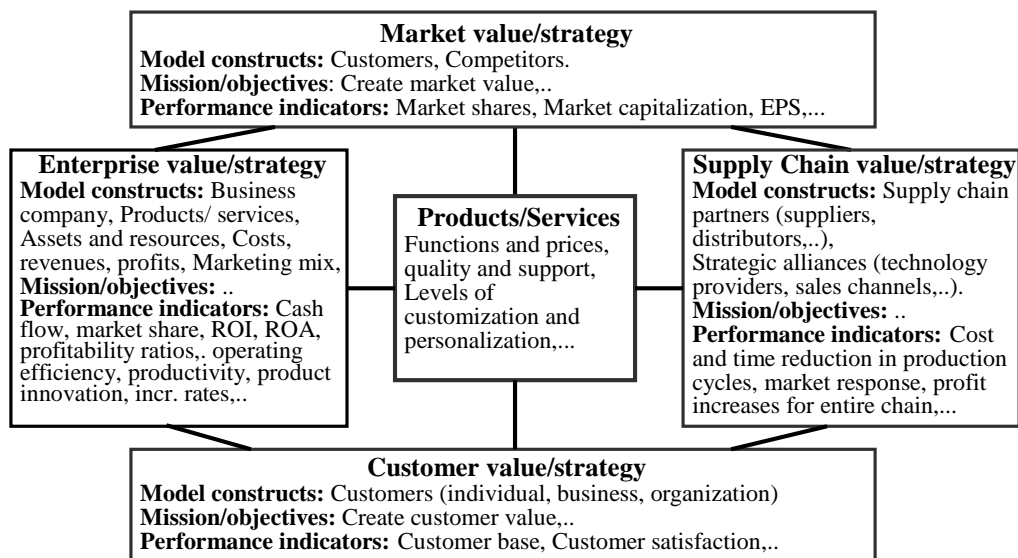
**Market value/strategy**
**Model constructs:** Customers, Competitors.
**Mission/objectives**: Create market value,..
**Performance indicators:** Market shares, Market capitalization, EPS,...

**Enterprise value/strategy**
**Model constructs:** Business company, Products/ services, Assets and resources, Costs, revenues, profits, Marketing mix,
**Mission/objectives:** ..
**Performance indicators:** Cash flow, market share, ROI, ROA, profitability ratios,. operating efficiency, productivity, product innovation, incr. rates,..

**Products/Services**
Functions and prices, quality and support, Levels of customization and personalization,...

**Supply Chain value/strategy**
**Model constructs:** Supply chain partners (suppliers, distributors,..),
Strategic alliances (technology providers, sales channels,..).
**Mission/objectives:** ..
**Performance indicators:** Cost and time reduction in production cycles, market response, profit increases for entire chain,...

**Customer value/strategy**
**Model constructs:** Customers (individual, business, organization)
**Mission/objectives:** Create customer value,..
**Performance indicators:** Customer base, Customer satisfaction,..